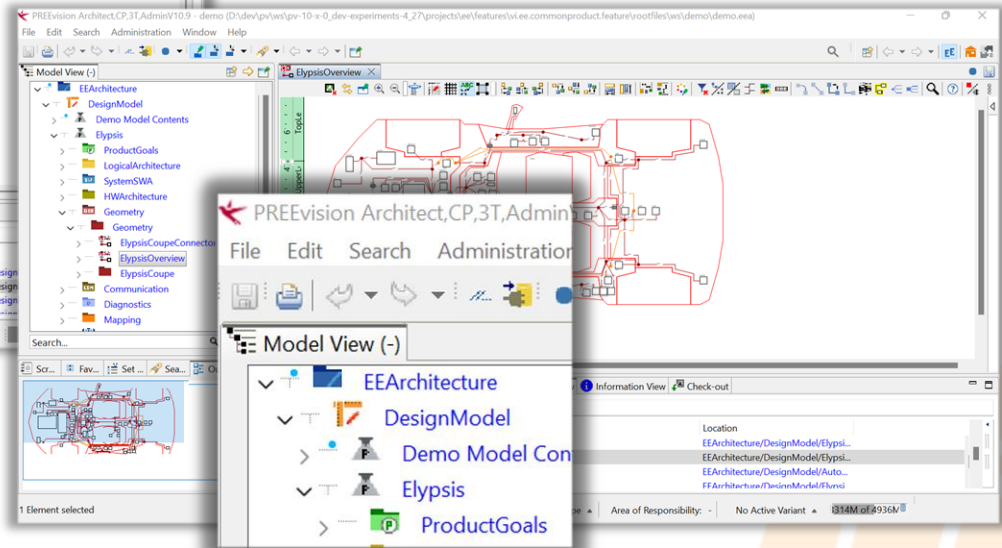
PREEvision Architect,CP,3T,AdminV10.9 - demo (D:\dev\pv\ws\pv-10-x-0_dev-experiments-4_27\projects\ee\features\vi.ee.commonproduct.feature\rootfiles\ws\demo\demo.eea)

File Edit Search Administration Window Help

Model View (-)

EEArchitecture
DesignModel
Demo Model Contents
Elypsis
ProductGoals
LogicalArchitecture
SystemSWA
HWArchitecture
Geometry
Geometry
ElypsisCoupeConnector
ElypsisOverview
ElypsisCoupe
Communication
Diagnostics
Mapping

Search...

Scr... Fav... Set ... Sea...

ElypsisOverview

TopLe

Information View Check-out

Location
EEArchitecture/DesignModel/Elypsi...
EEArchitecture/DesignModel/Elypsi...
EEArchitecture/DesignModel/Auto...
EEArchitecture/DesignModel/Elypsi...

1 Element selected

Area of Responsibility: - No Active Variant 314M of 4936M

PREEvision Architect,CP,3T,Admin

File Edit Search Administration

Model View (-)

EEArchitecture
DesignModel
Demo Model Con
Elypsis
ProductGoals